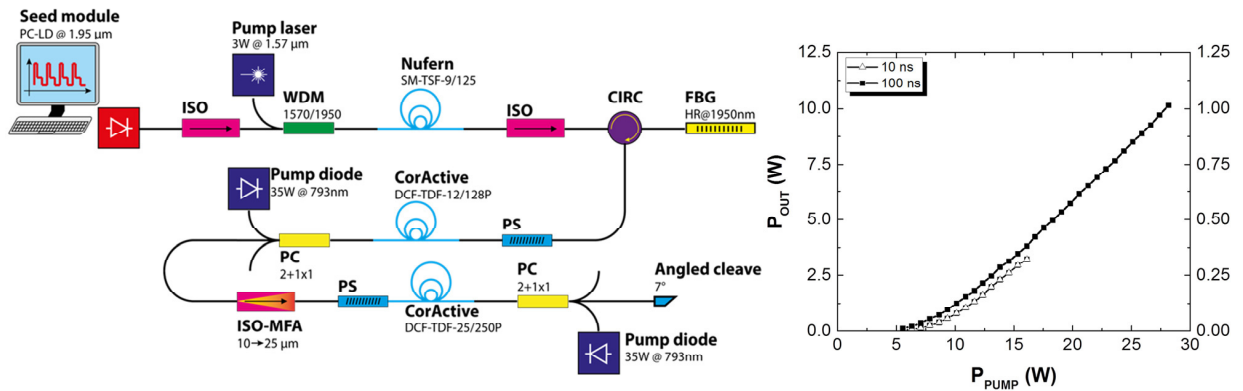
Seed module
PC-LD @ 1.95 µm

ISO

Pump laser
3W @ 1.57 µm

WDM
1570/1950

Nufern
SM-TSF-9/125

ISO

CIRC

FBG
HR@1950nm

Pump diode
35W @ 793nm

CorActive
DCF-TDF-12/128P

PS

PC
2+1x1

ISO-MFA
10→25 µm

PS

CorActive
DCF-TDF-25/250P

PC
2+1x1

Angled cleave
7°

Pump diode
35W @ 793nm

10 ns
100 ns

$P_{OUT}$ (W)

$P_{PUMP}$ (W)

12.5
10.0
7.5
5.0
2.5
0.0

1.25
1.00
0.75
0.50
0.25
0.00

0
5
10
15
20
25
30